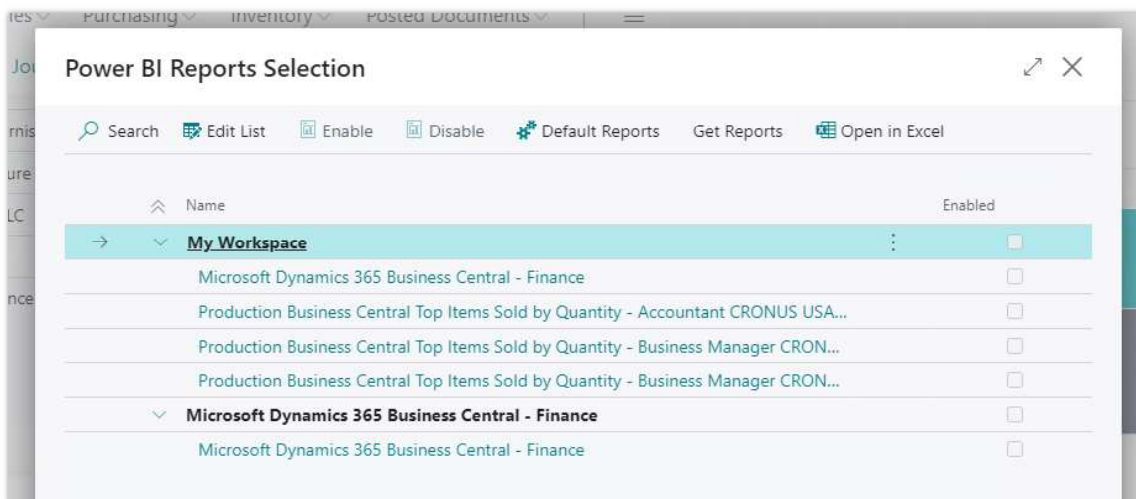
les Purchasing Inventory Posted Documents

Jo

rnis

ure

LC

nce

Power BI Reports Selection

Search Edit List Enable Disable Default Reports Get Reports Open in Excel

| Name | Enabled |
|---|---|
| My Workspace | |
| Microsoft Dynamics 365 Business Central - Finance | |
| Production Business Central Top Items Sold by Quantity - Accountant CRONUS USA... | |
| Production Business Central Top Items Sold by Quantity - Business Manager CRON... | |
| Production Business Central Top Items Sold by Quantity - Business Manager CRON... | |
| Microsoft Dynamics 365 Business Central - Finance | |
| Microsoft Dynamics 365 Business Central - Finance | |